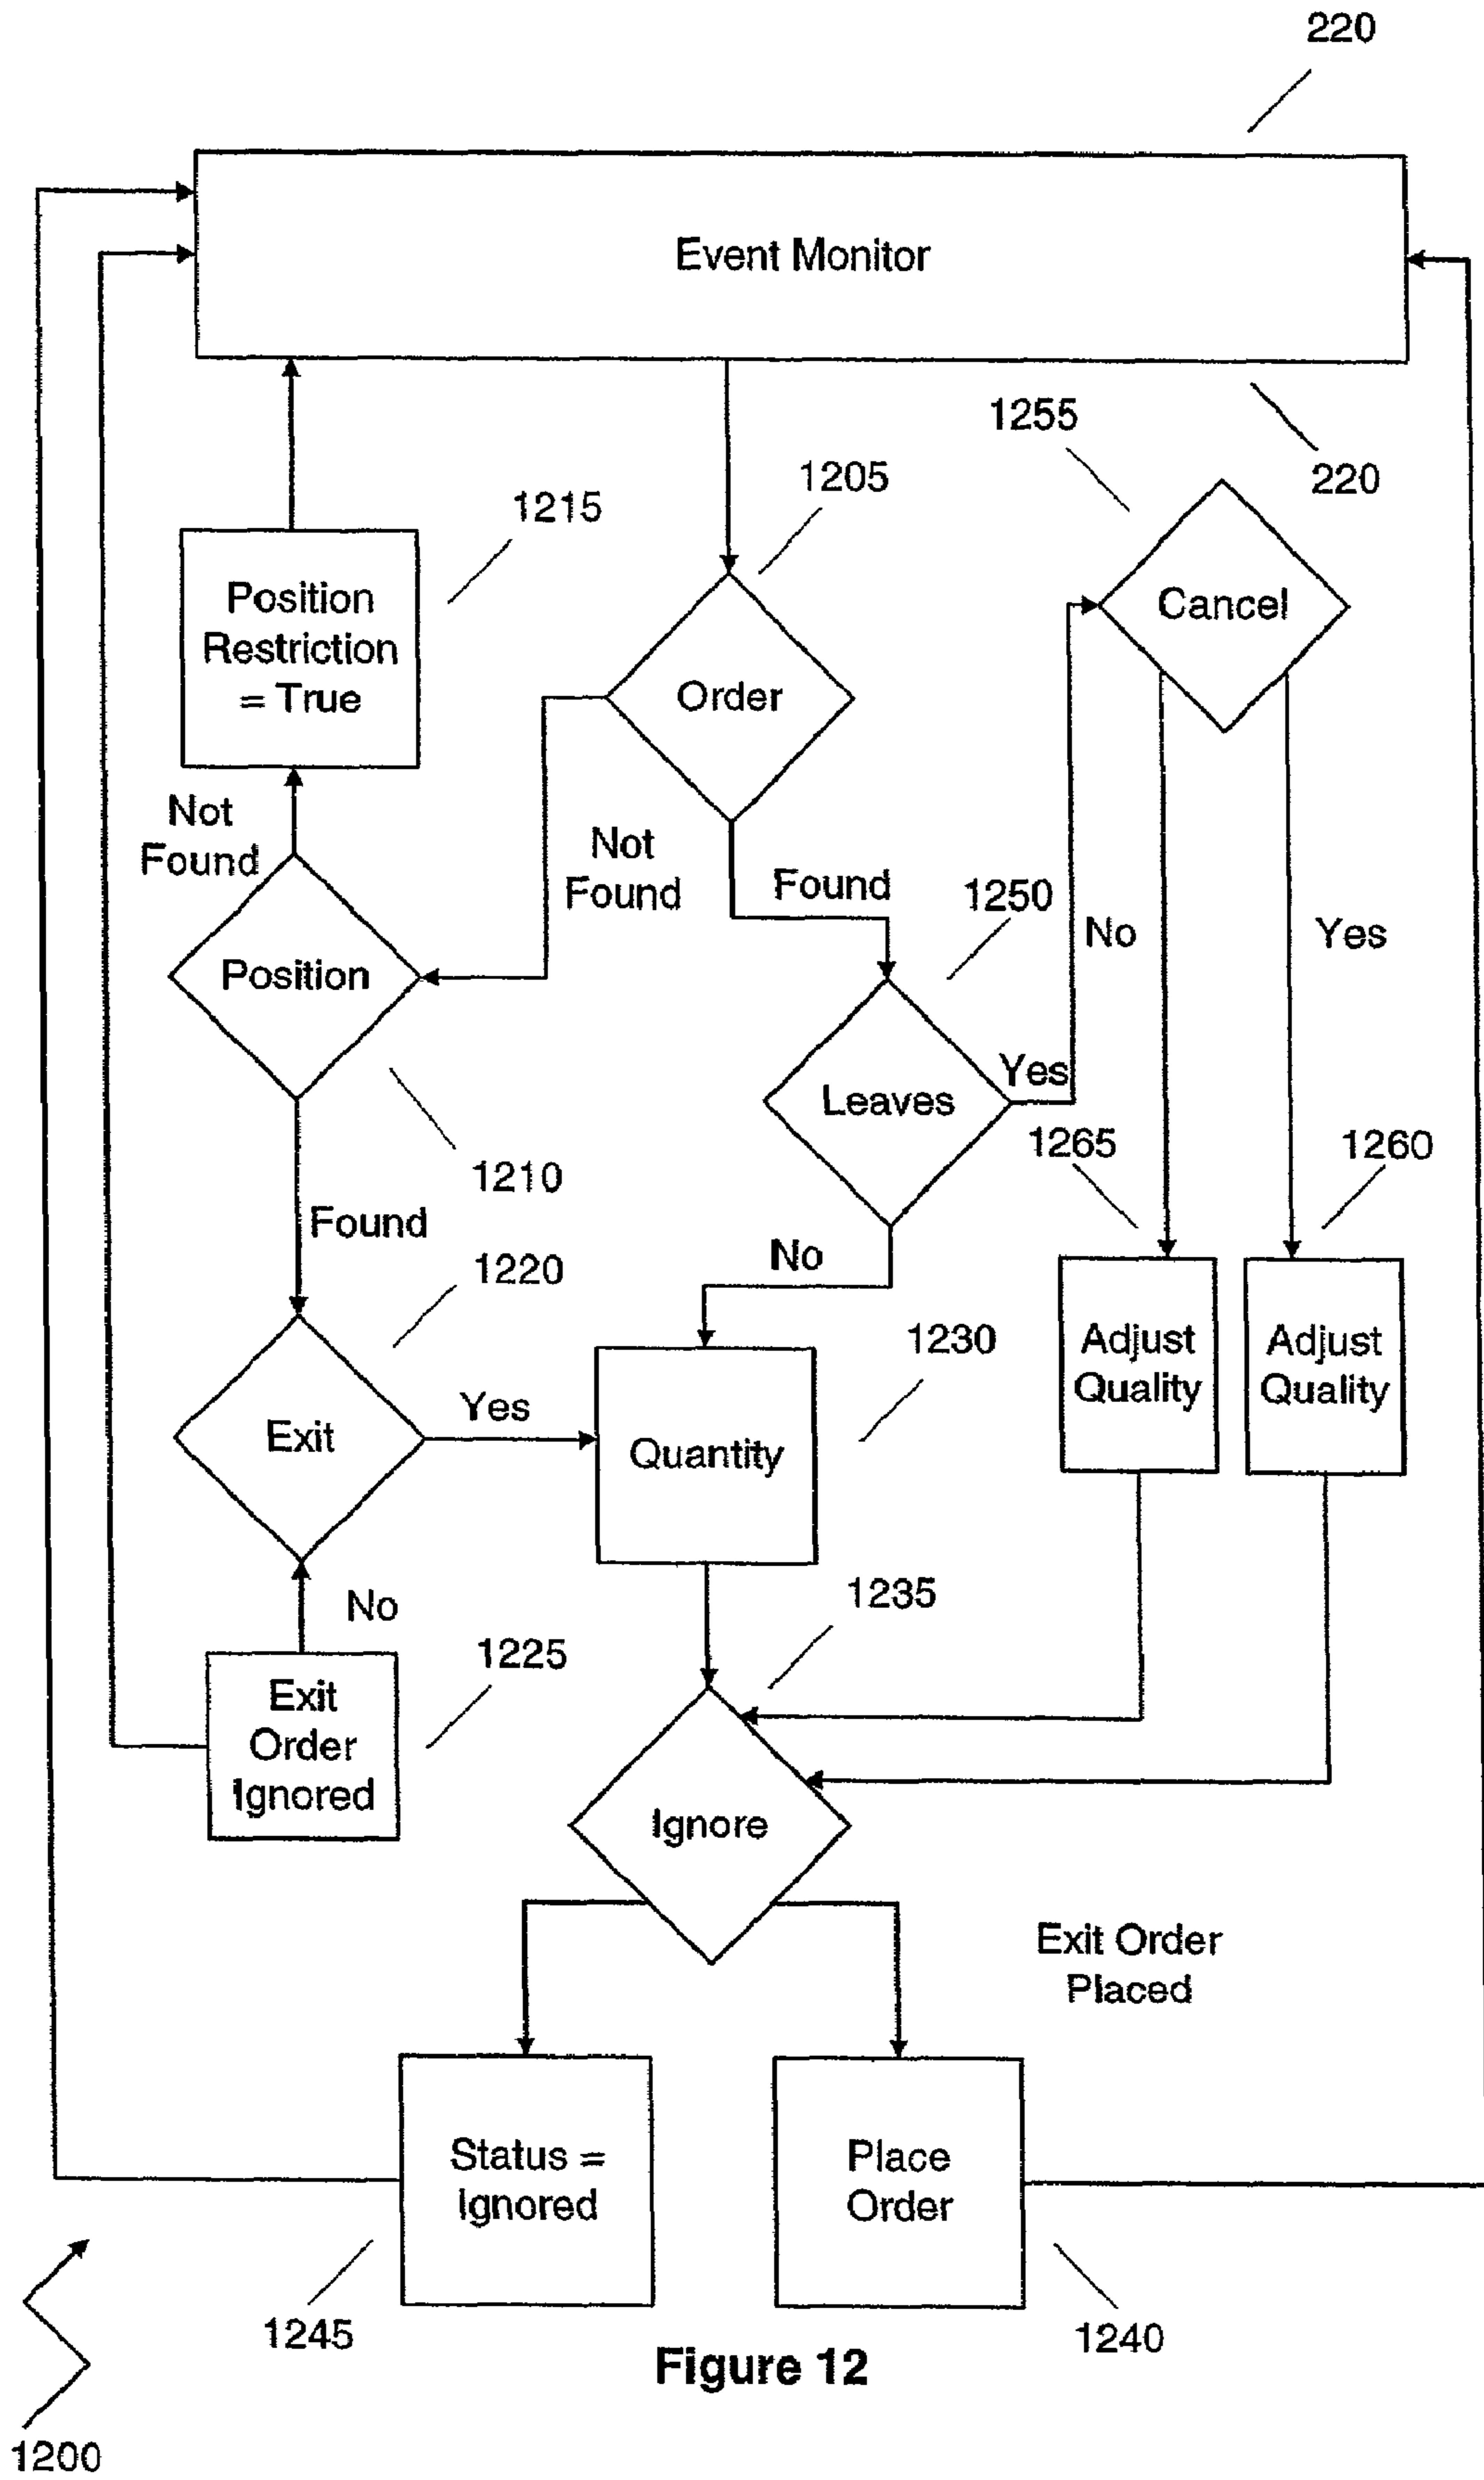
220

Event Monitor

1255

220

1205

1215

Cancel

Position Restriction = True

Order

Not Found

Not Found

Found

1250

No

Yes

Position

Leaves

Yes

1265

1260

1210

Found

No

1220

1230

Adjust Quality

Adjust Quality

Exit

Yes

Quantity

No

1235

1225

Exit Order Ignored

Ignore

Exit Order Placed

Status = Ignored

Place Order

1245

Figure 12

1240

1200